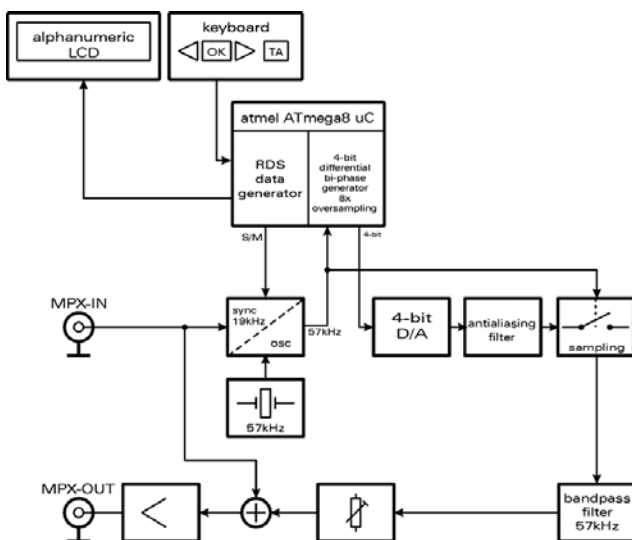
alphanumeric LCD

keyboard

OK

TA

atmel ATmega8 uC

RDS data generator

4-bit differential bi-phase generator 8x oversampling

S/M

4-bit

MPX-IN

sync 19kHz

osc

57kHz

4-bit D/A

antialiasing filter

sampling

57kHz

MPX-OUT

bandpass filter 57kHz